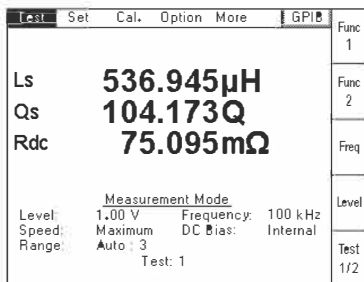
Test Set Cal. Option More GPIB

Func 1

Func 2

Freq

Level

Test 1/2

Ls 536.945µH
Qs 104.173Q
Rdc 75.095mΩ

Measurement Mode

Level: 1.00 V Frequency: 100 kHz
Speed: Maximum DC Bias: Internal
Range: Auto : 3
Test: 1